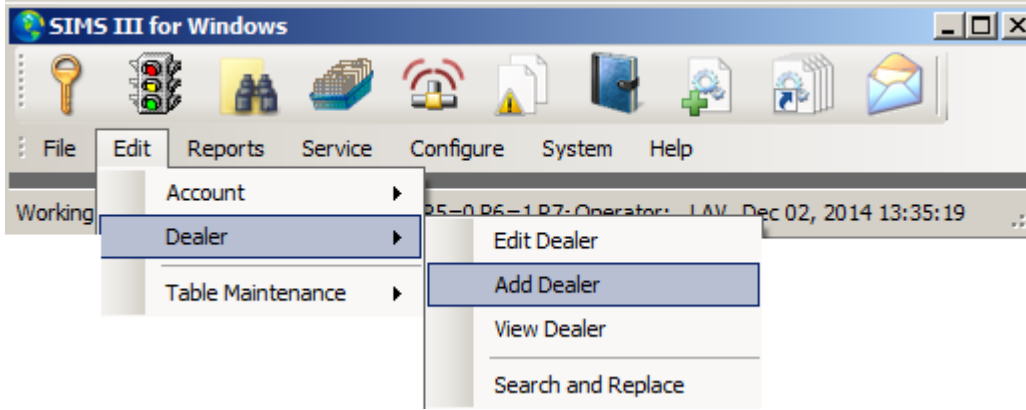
SIMS III for Windows

File Edit Reports Service Configure System Help

Account
Dealer
Table Maintenance

Edit Dealer
Add Dealer
View Dealer
Search and Replace

Working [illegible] P5=0 P6=1 P7: Operator: LAV Dec 02, 2014 13:35:19